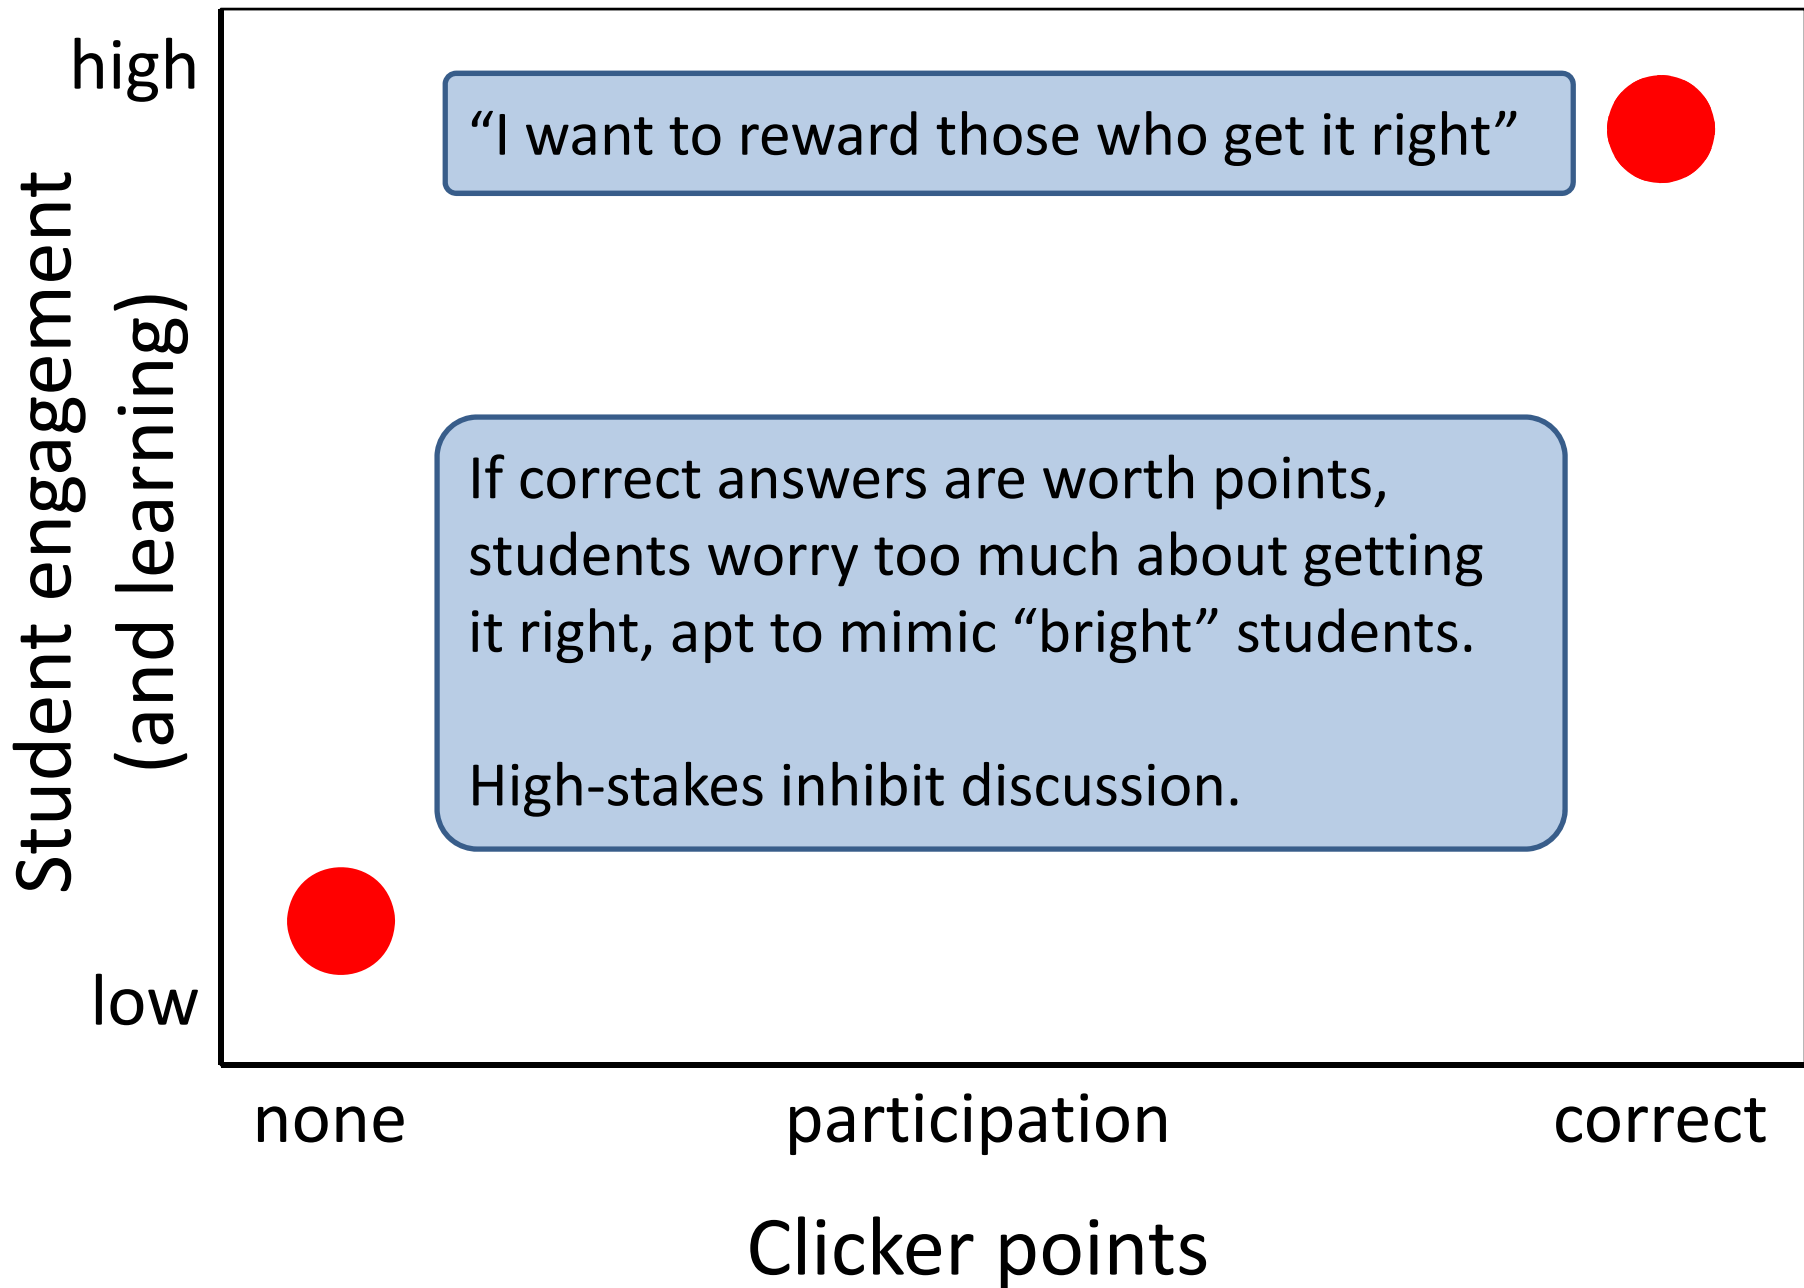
Student engagement
(and learning)

high

low

“I want to reward those who get it right”

If correct answers are worth points, students worry too much about getting it right, apt to mimic “bright” students.

High-stakes inhibit discussion.

none

participation

correct

Clicker points